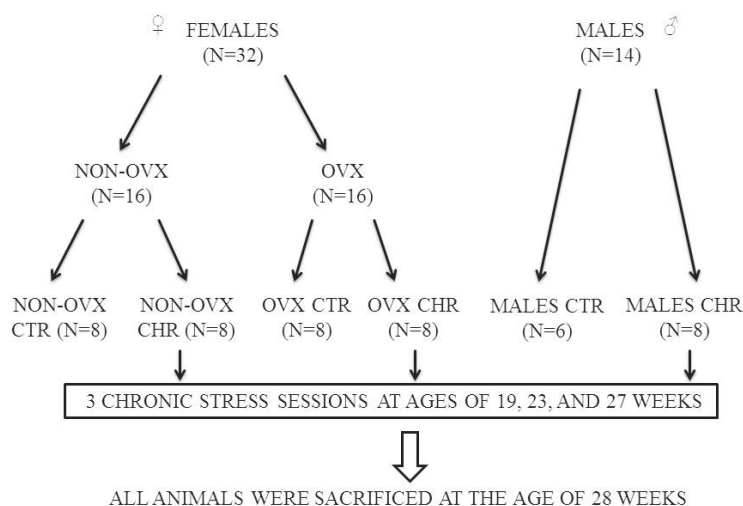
♀ FEMALES
(N=32)

MALES ♂
(N=14)

NON-OVX
(N=16)

OVX
(N=16)

NON-OVX CTR (N=8)

NON-OVX CHR (N=8)

OVX CTR (N=8)

OVX CHR (N=8)

MALES CTR (N=6)

MALES CHR (N=8)

3 CHRONIC STRESS SESSIONS AT AGES OF 19, 23, AND 27 WEEKS

ALL ANIMALS WERE SACRIFICED AT THE AGE OF 28 WEEKS